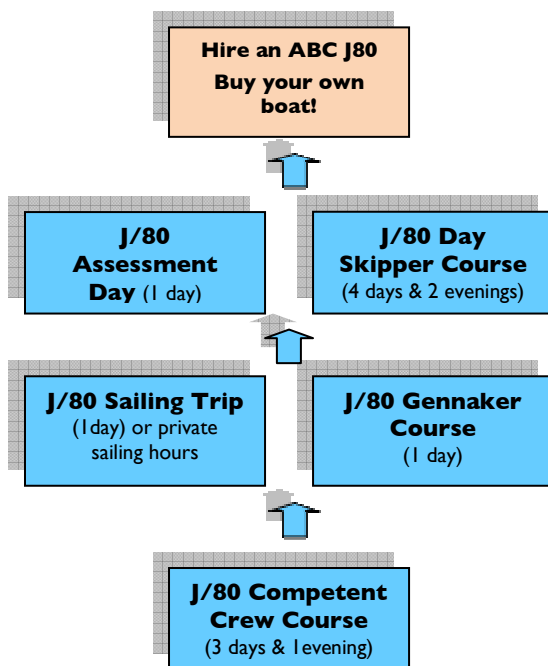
Hire an ABC J80
Buy your own boat!

J/80 Assessment Day (1 day)

J/80 Day Skipper Course (4 days & 2 evenings)

J/80 Sailing Trip (1day) or private sailing hours

J/80 Gennaker Course (1 day)

J/80 Competent Crew Course (3 days & 1evening)